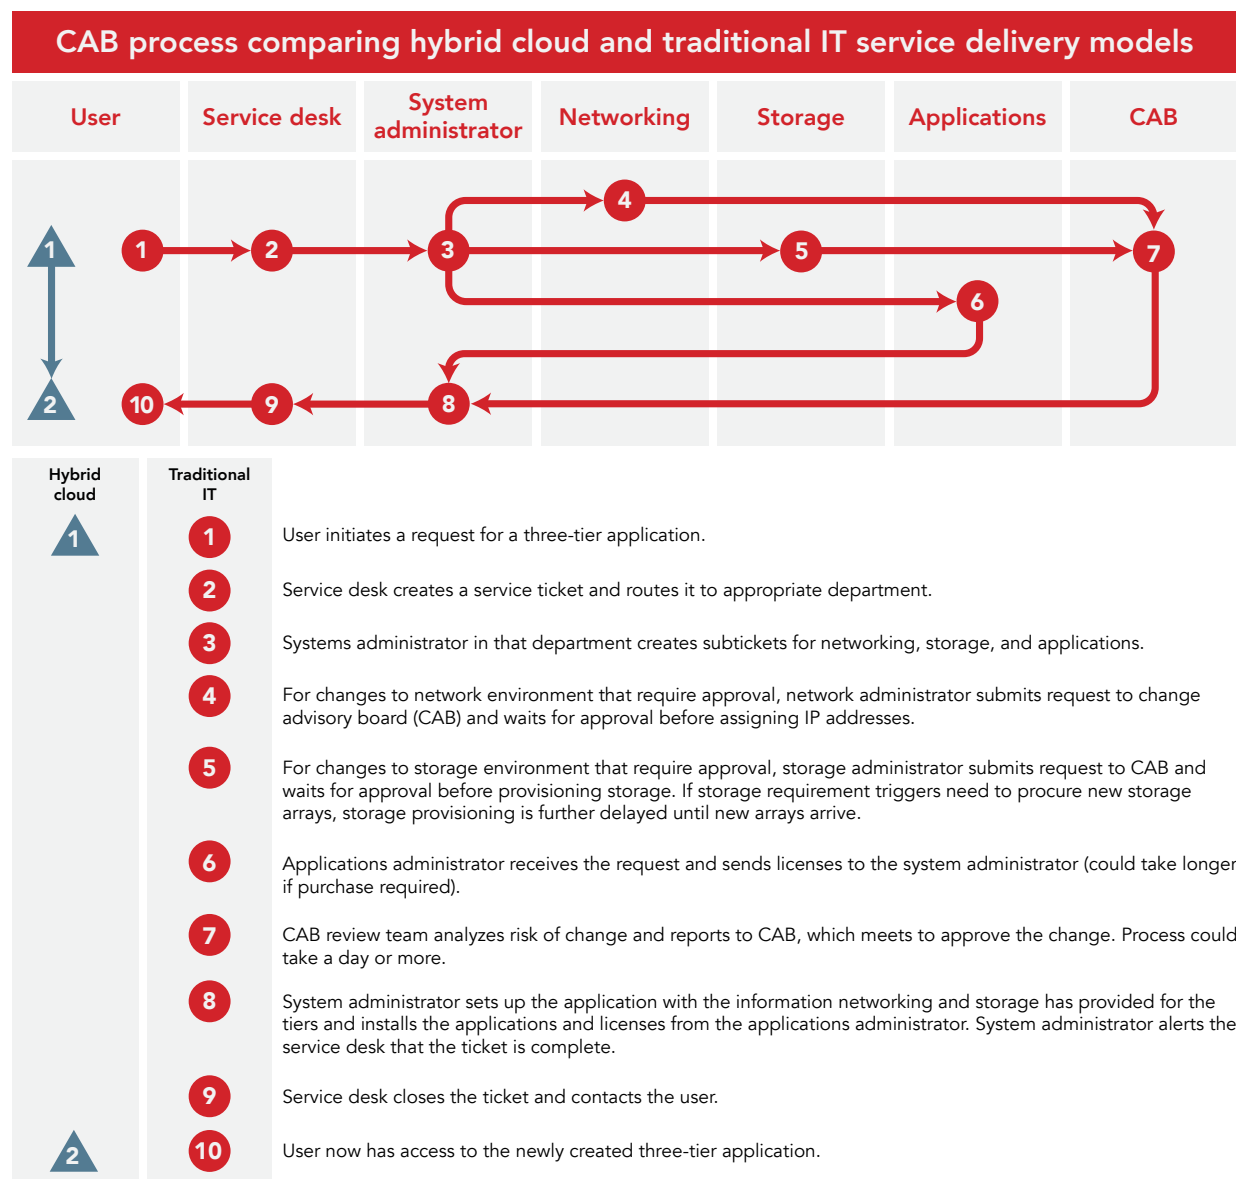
CAB process comparing hybrid cloud and traditional IT service delivery models

User | Service desk | System administrator | Networking | Storage | Applications | CAB

1 2 3 4 5 6 7 8 9 10

1 2

| Hybrid cloud | Traditional IT | |
|---|---|---|
| 1 | 1 | User initiates a request for a three-tier application. |
| | 2 | Service desk creates a service ticket and routes it to appropriate department. |
| | 3 | Systems administrator in that department creates subtickets for networking, storage, and applications. |
| | 4 | For changes to network environment that require approval, network administrator submits request to change advisory board (CAB) and waits for approval before assigning IP addresses. |
| | 5 | For changes to storage environment that require approval, storage administrator submits request to CAB and waits for approval before provisioning storage. If storage requirement triggers need to procure new storage arrays, storage provisioning is further delayed until new arrays arrive. |
| | 6 | Applications administrator receives the request and sends licenses to the system administrator (could take longer if purchase required). |
| | 7 | CAB review team analyzes risk of change and reports to CAB, which meets to approve the change. Process could take a day or more. |
| | 8 | System administrator sets up the application with the information networking and storage has provided for the tiers and installs the applications and licenses from the applications administrator. System administrator alerts the service desk that the ticket is complete. |
| | 9 | Service desk closes the ticket and contacts the user. |
| 2 | 10 | User now has access to the newly created three-tier application. |